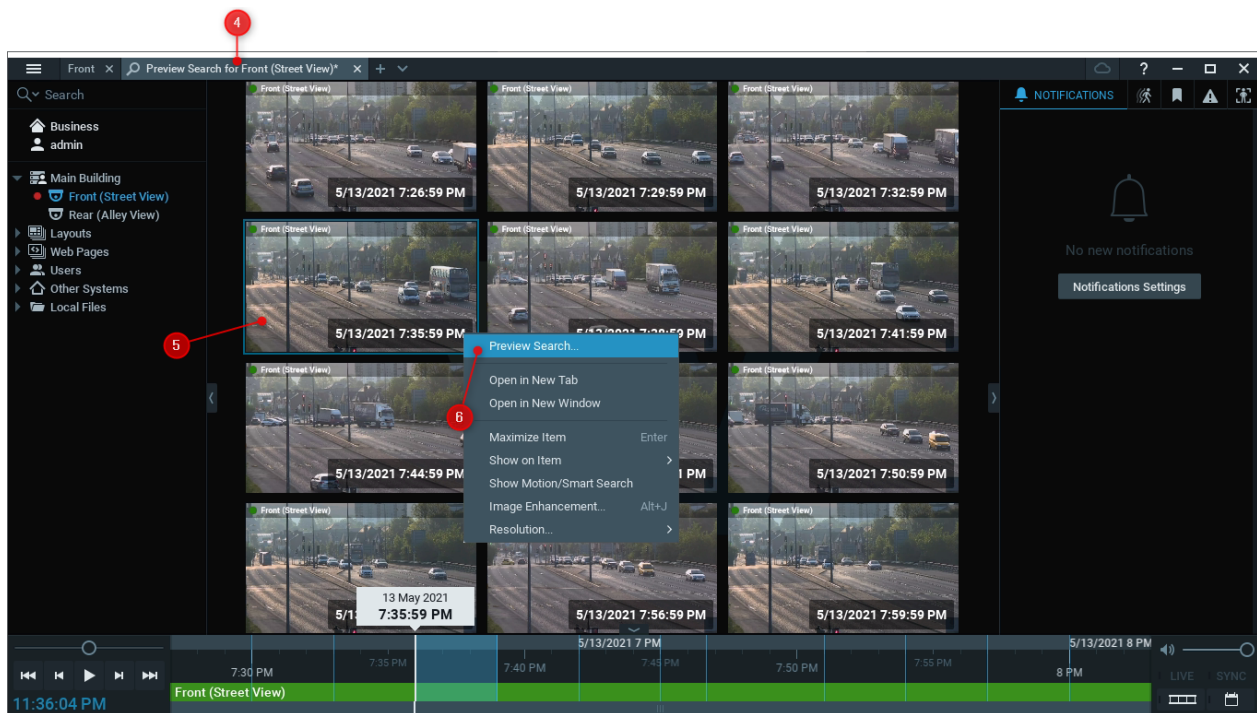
4

Front × Preview Search for Front (Street View)* × + ∨

? — □ ×

Search

Business
admin

Main Building
Front (Street View)
Rear (Alley View)
Layouts
Web Pages
Users
Other Systems
Local Files

Front (Street View)
5/13/2021 7:26:59 PM
Front (Street View)
5/13/2021 7:29:59 PM
Front (Street View)
5/13/2021 7:32:59 PM
Front (Street View)
5/13/2021 7:35:59 PM
Front (Street View)
5/13/2021 7:38:59 PM
Front (Street View)
5/13/2021 7:41:59 PM
Front (Street View)
5/13/2021 7:44:59 PM
Front (Street View)
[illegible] PM
Front (Street View)
5/13/2021 7:50:59 PM
Front (Street View)
5/1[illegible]
Front (Street View)
5/13/2021 7:56:59 PM
Front (Street View)
5/13/2021 7:59:59 PM

5

Preview Search...
Open in New Tab
Open in New Window
Maximize Item Enter
Show on Item
Show Motion/Smart Search
Image Enhancement... Alt+J
Resolution...

6

NOTIFICATIONS

No new notifications
Notifications Settings

13 May 2021
7:35:59 PM

5/13/2021 7 PM
5/13/2021 8 PM
7:30 PM 7:35 PM 7:40 PM 7:45 PM 7:50 PM 7:55 PM 8 PM
Front (Street View)
11:36:04 PM
LIVE SYNC